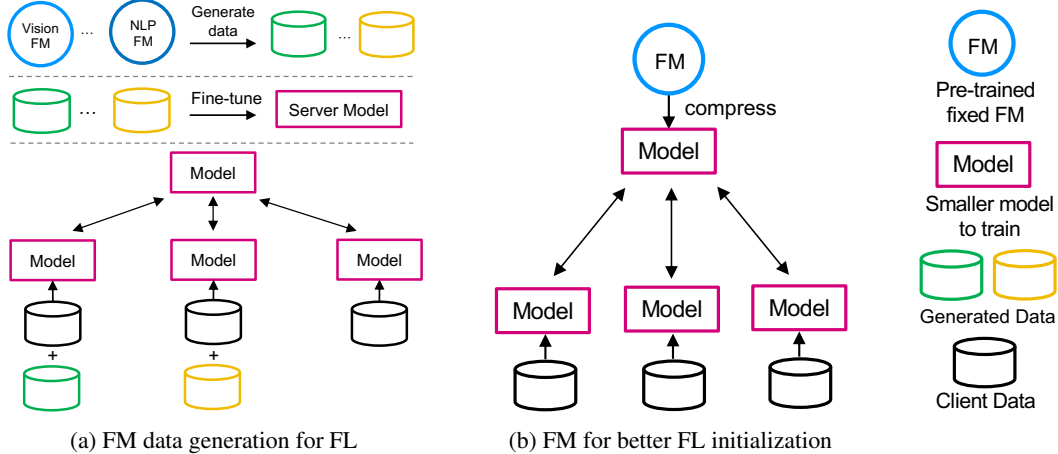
Vision FM ... NLP FM

Generate data

...

... Fine-tune Server Model

Model

Model Model Model

+ +

(a) FM data generation for FL

FM

compress

Model

Model Model Model

(b) FM for better FL initialization

FM

Pre-trained fixed FM

Model

Smaller model to train

Generated Data

Client Data